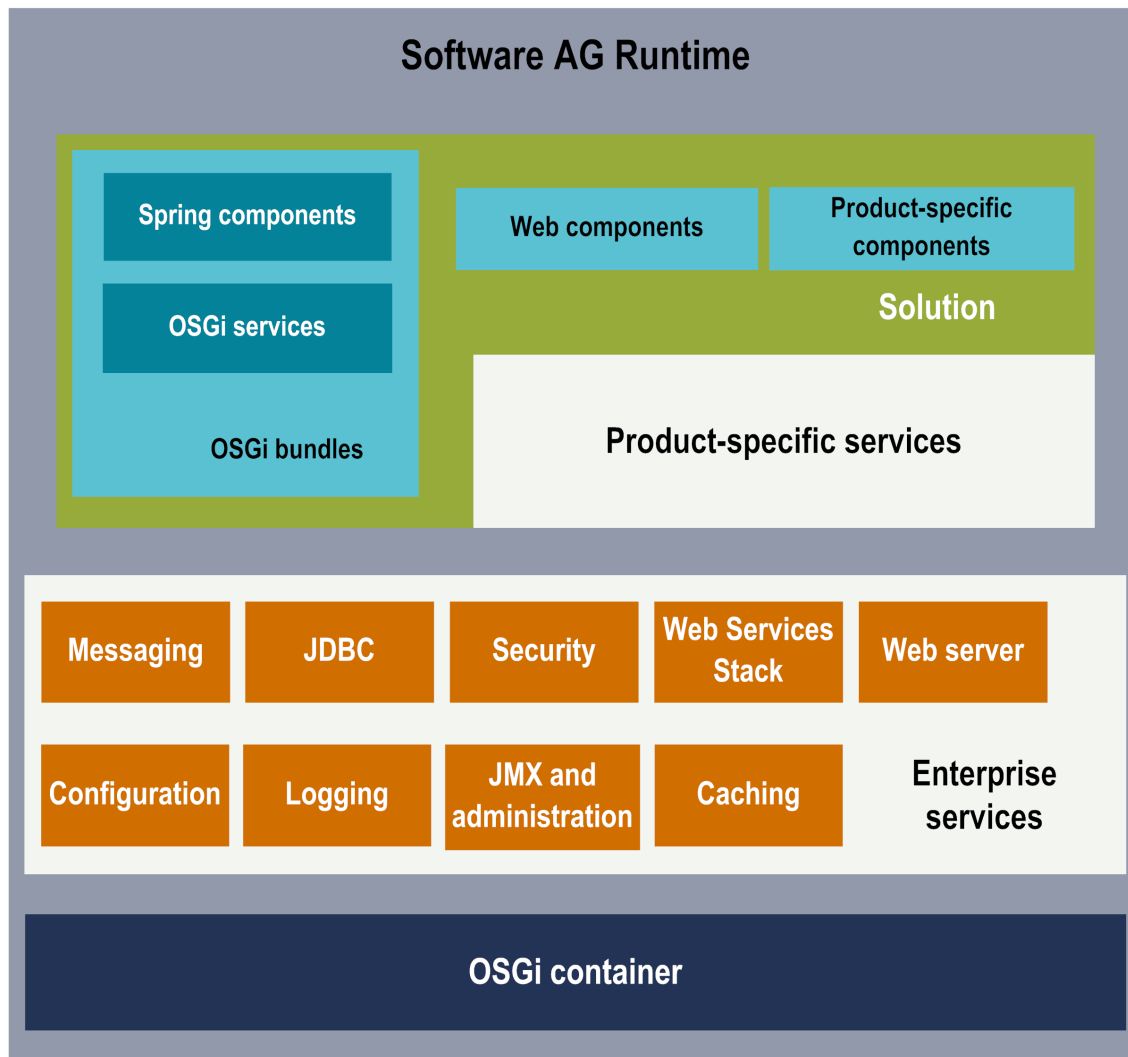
Software AG Runtime

Spring components

OSGi services

OSGi bundles

Web components

Product-specific components

Solution

Product-specific services

Messaging

JDBC

Security

Web Services Stack

Web server

Configuration

Logging

JMX and administration

Caching

Enterprise services

OSGi container